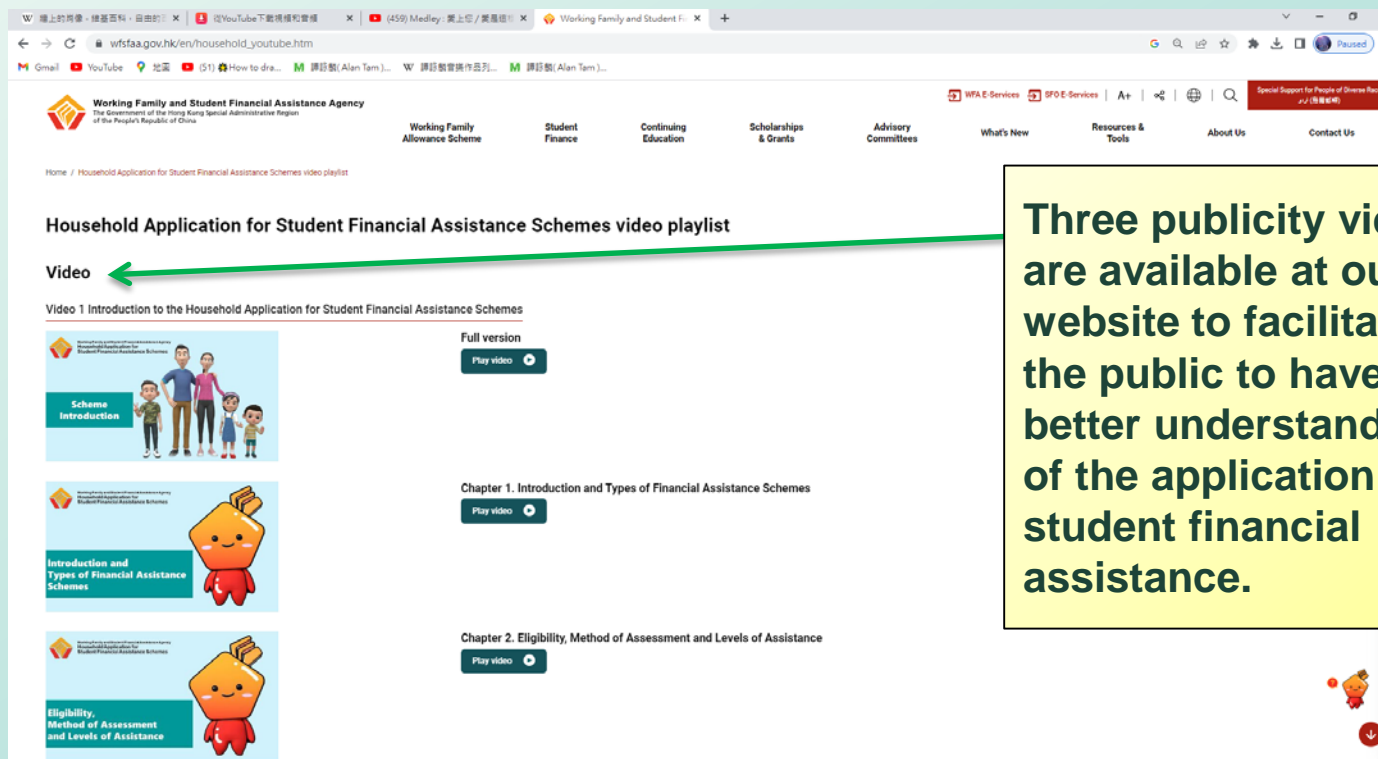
W 綫上的肖像 - 維基百科，自由的 × | 從YouTube下載視頻和音頻 × | (459) Medley : 愛上你 / 愛是很 × | Working Family and Student F × +

wfsfaa.gov.hk/en/household_youtube.htm

Paused

Gmail YouTube 地圖 (51) How to dra... M 譚詠麟( Alan Tam )... W 譚詠麟音樂作品列... M 譚詠麟( Alan Tam )...

Working Family and Student Financial Assistance Agency
The Government of the Hong Kong Special Administrative Region of the People's Republic of China

WFA E-Services | SFO E-Services | A+ |

Special Support for People of Diverse Rac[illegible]

Working Family Allowance Scheme | Student Finance | Continuing Education | Scholarships & Grants | Advisory Committees | What's New | Resources & Tools | About Us | Contact Us

Home / Household Application for Student Financial Assistance Schemes video playlist

Household Application for Student Financial Assistance Schemes video playlist

Video

Video 1 Introduction to the Household Application for Student Financial Assistance Schemes

Household Application for Student Financial Assistance Schemes

Scheme Introduction

Full version

Play video

Household Application for Student Financial Assistance Schemes

Introduction and Types of Financial Assistance Schemes

Chapter 1. Introduction and Types of Financial Assistance Schemes

Play video

Household Application for Student Financial Assistance Schemes

Eligibility, Method of Assessment and Levels of Assistance

Chapter 2. Eligibility, Method of Assessment and Levels of Assistance

Play video

Three publicity vi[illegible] are available at ou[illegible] website to facilita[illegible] the public to have better understand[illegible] of the application student financial assistance.